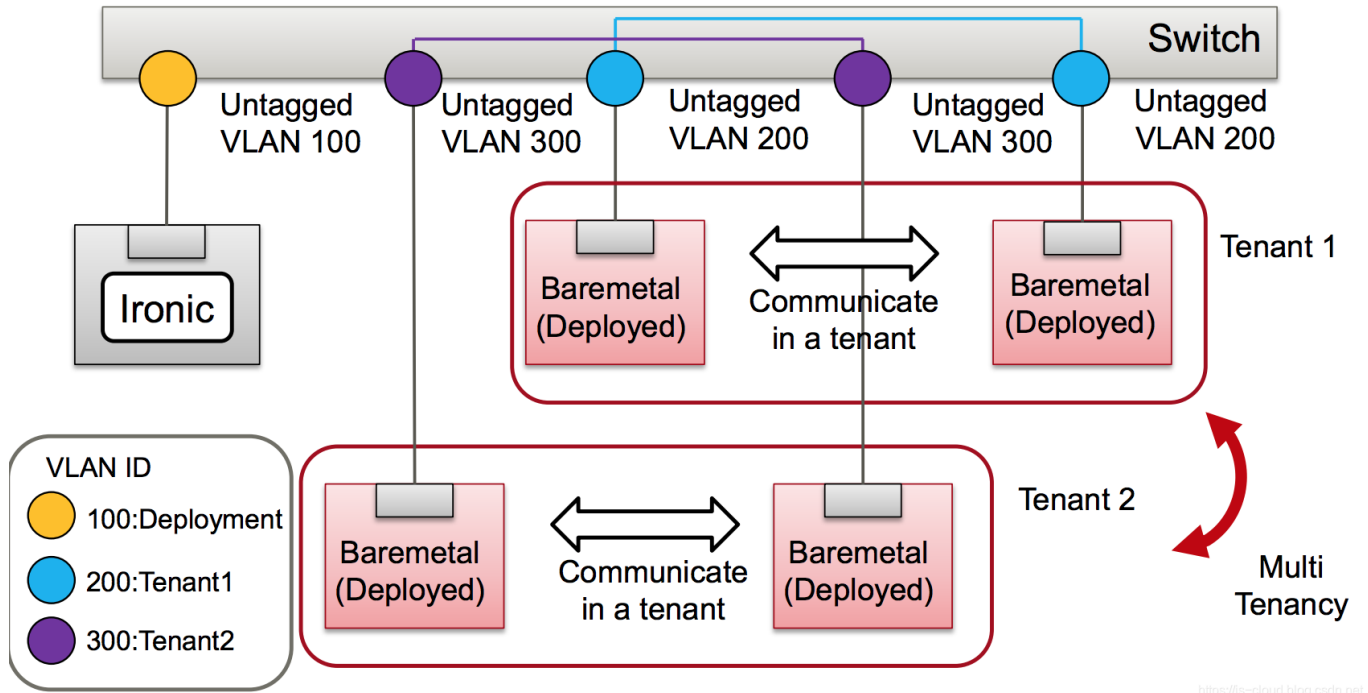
Switch

Untagged VLAN 100

Untagged VLAN 300

Untagged VLAN 200

Untagged VLAN 300

Untagged VLAN 200

Ironic

Baremetal (Deployed)

Communicate in a tenant

Baremetal (Deployed)

Tenant 1

VLAN ID

100:Deployment

200:Tenant1

300:Tenant2

Baremetal (Deployed)

Communicate in a tenant

Baremetal (Deployed)

Tenant 2

Multi Tenancy

https://is-cloud.blog.csdn.net